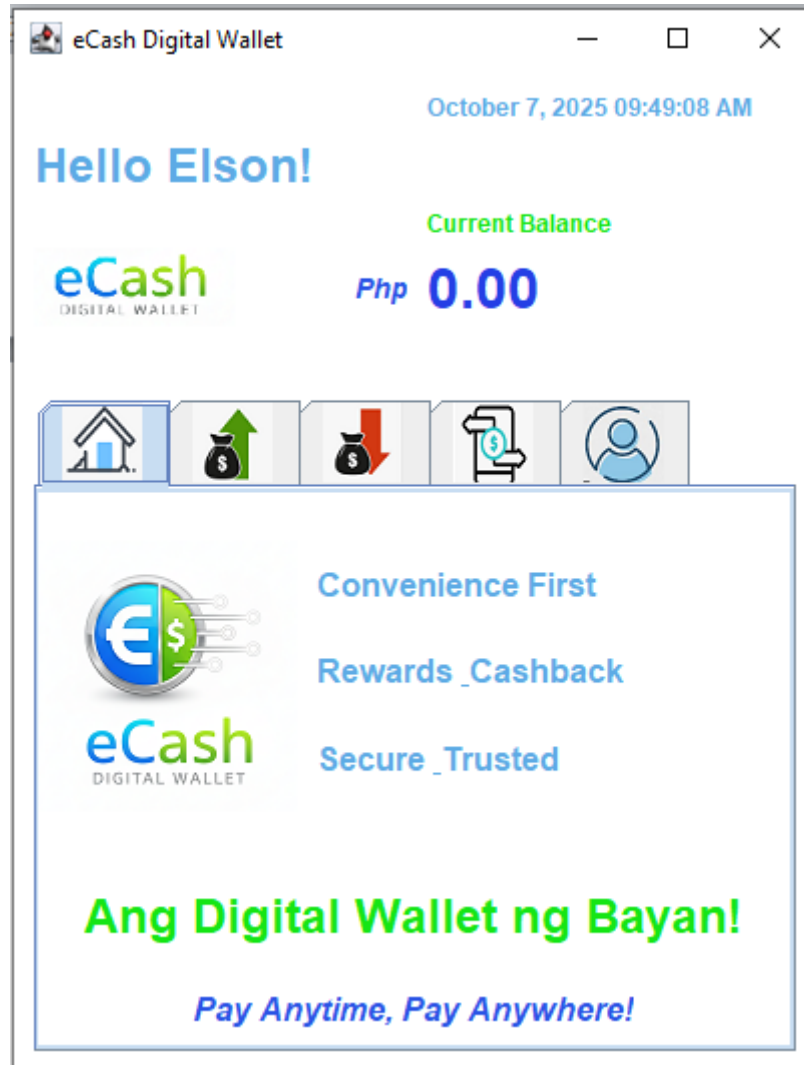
eCash Digital Wallet

October 7, 2025 09:49:08 AM

Hello Elson!

Current Balance

eCash
DIGITAL WALLET

Php 0.00

Convenience First

Rewards _Cashback

Secure _Trusted

eCash
DIGITAL WALLET

Ang Digital Wallet ng Bayan!

Pay Anytime, Pay Anywhere!